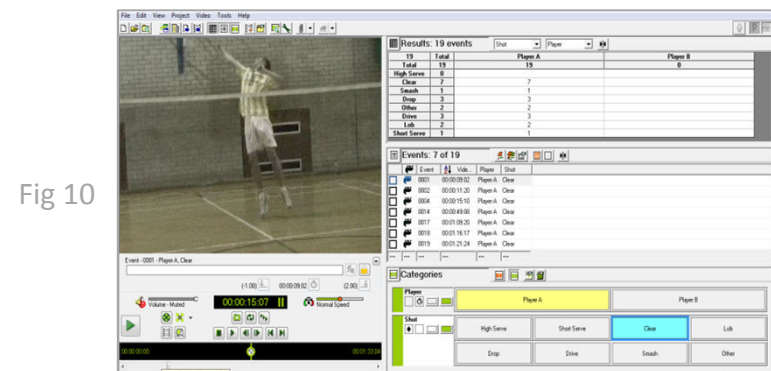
Fig 10

File Edit View Project Video Tools Help

Results: 19 events

Shot

Player

| 19 | Total | Player A | Player B |
|---|---|---|---|
| Total | 19 | | 0 |
| High Serve | 0 | | |
| Clear | 7 | 7 | |
| Smash | 1 | 1 | |
| Drop | 3 | 3 | |
| Other | 2 | 2 | |
| Drive | 3 | 3 | |
| Lob | 2 | 2 | |
| Short Serve | 1 | 1 | |

Events: 7 of 19

| Event | Vide... | Player | Shot |
|---|---|---|---|
| 0001 | 00:00:09:02 | Player A | Clear |
| 0002 | 00:00:11:20 | Player A | Clear |
| 0004 | 00:00:15:10 | Player A | Clear |
| 0014 | 00:00:49:09 | Player A | Clear |
| 0017 | 00:01:09:20 | Player A | Clear |
| 0018 | 00:01:16:17 | Player A | Clear |
| 0019 | 00:01:21:24 | Player A | Clear |

Event - 0001 - Player A, Clear

(-1.00) 00:00:09:02 (2.00)

Volume : Muted

00:00:15:07

Normal Speed

00:00:00:00

00:01:33:06

Categories

Player

Player A

Player B

Shot

High Serve

Short Serve

Clear

Lob

Drop

Drive

Smash

Other